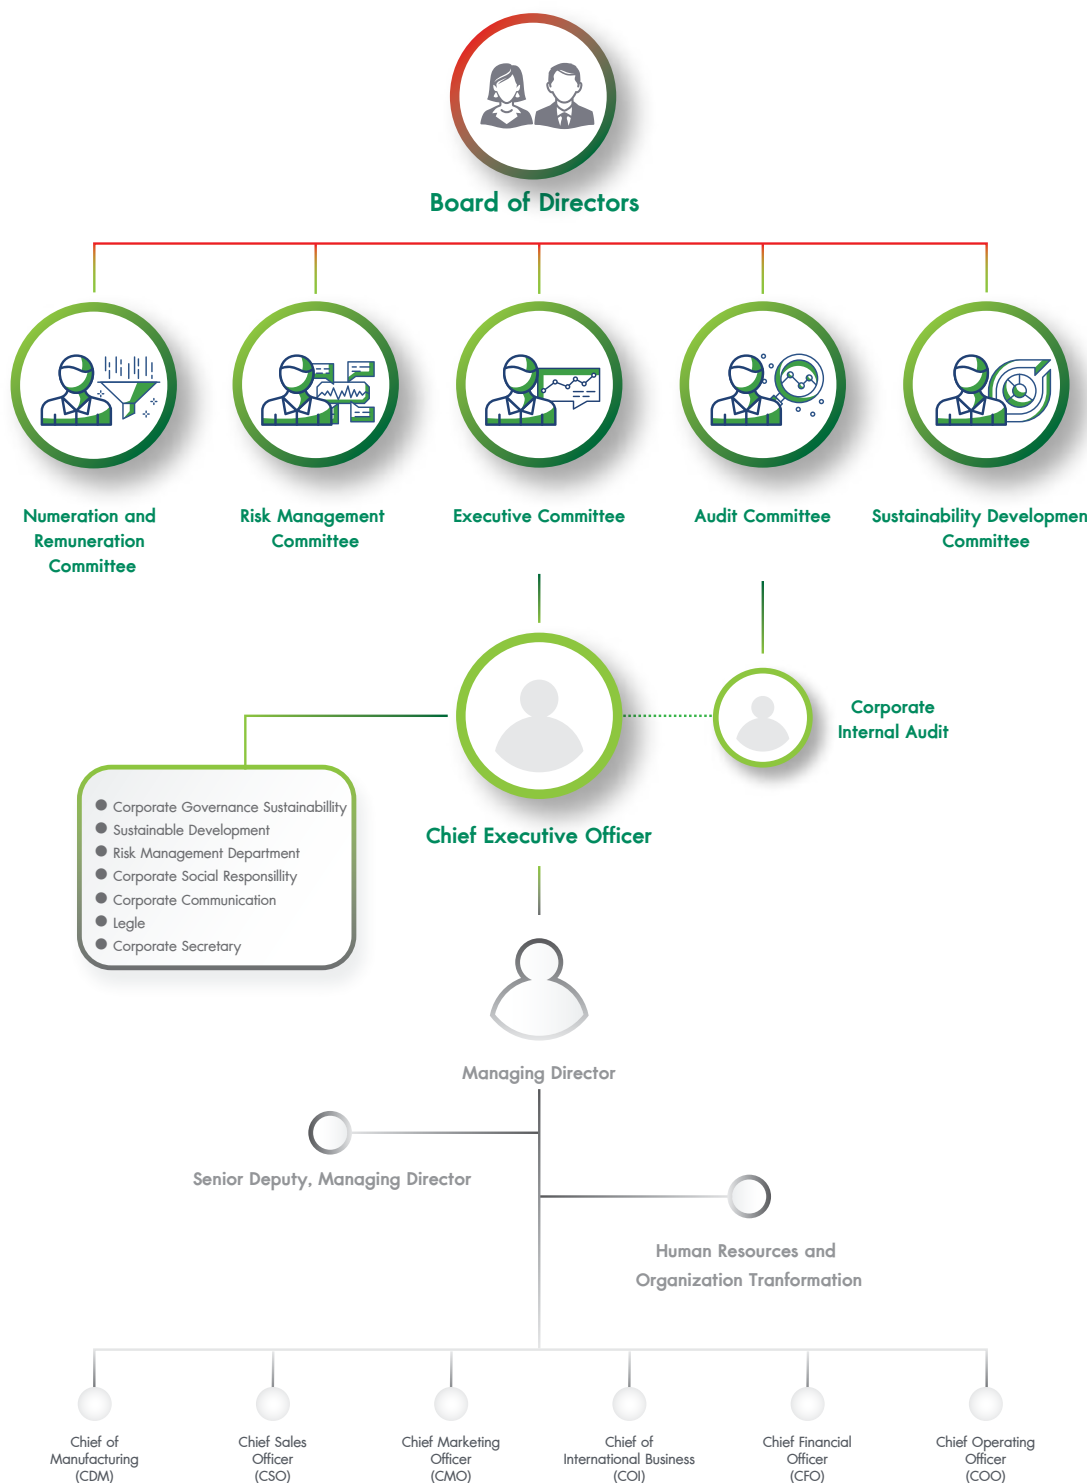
Board of Directors

Numeration and Remuneration Committee

Risk Management Committee

Executive Committee

Audit Committee

Sustainability Developmen Committee

Corporate Internal Audit

- Corporate Governance Sustainabillity
- Sustainable Development
- Risk Management Department
- Corporate Social Responsillity
- Corporate Communication
- Legle
- Corporate Secretary

Chief Executive Officer

Managing Director

Senior Deputy, Managing Director

Human Resources and Organization Tranformation

Chief of Manufacturing (CDM)

Chief Sales Officer (CSO)

Chief Marketing Officer (CMO)

Chief of International Business (COI)

Chief Financial Officer (CFO)

Chief Operating Officer (COO)